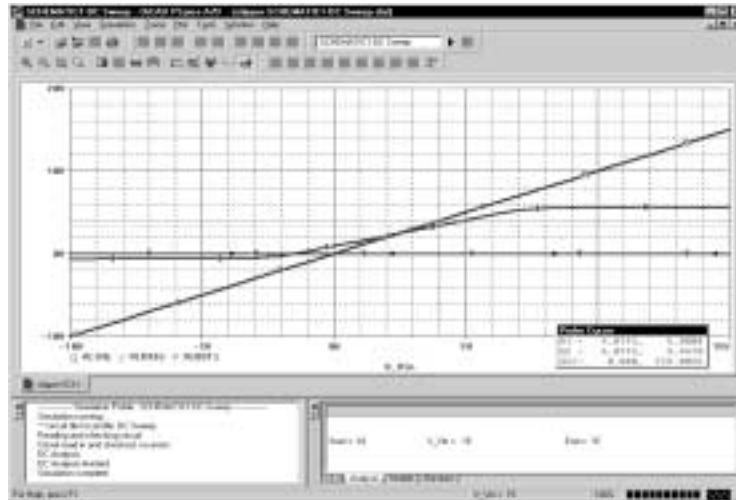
SCHEMATIC1-DC Sweep - OrCAD PSpice A/D - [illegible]

File Edit View Simulation Trace Plot Tools Window Help

SCHEMATIC1-DC Sweep

20V

10V

0V

-10V

-10V

-5V

0V

5V

10V

V_V1A

Probe Cursor

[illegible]

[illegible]

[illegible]

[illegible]

Simulation running

Reading and checking circuit

Circuit read in and checked, no errors

DC Analysis

DC Analysis finished

Simulation complete

Start = -10

V_Vin = 10

End = 10

Analysis

For Help, press F1

100%